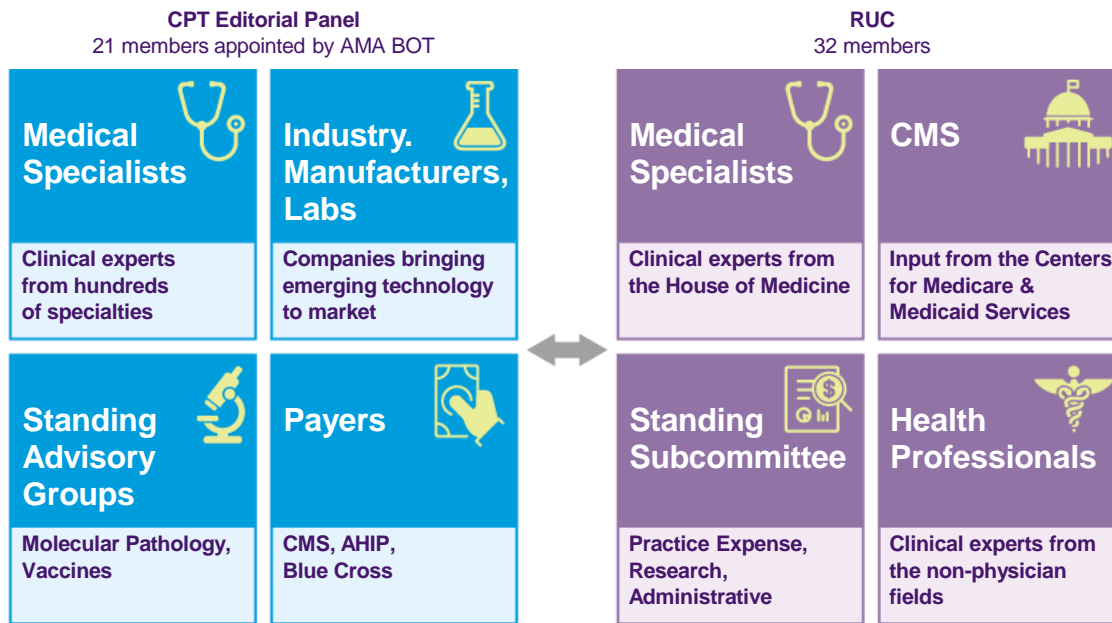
CPT Editorial Panel
21 members appointed by AMA BOT

Medical Specialists

Clinical experts from hundreds of specialties

Industry. Manufacturers, Labs

Companies bringing emerging technology to market

Standing Advisory Groups

Molecular Pathology, Vaccines

Payers

CMS, AHIP, Blue Cross

RUC
32 members

Medical Specialists

Clinical experts from the House of Medicine

CMS

Input from the Centers for Medicare & Medicaid Services

Standing Subcommittee

Practice Expense, Research, Administrative

Health Professionals

Clinical experts from the non-physician fields